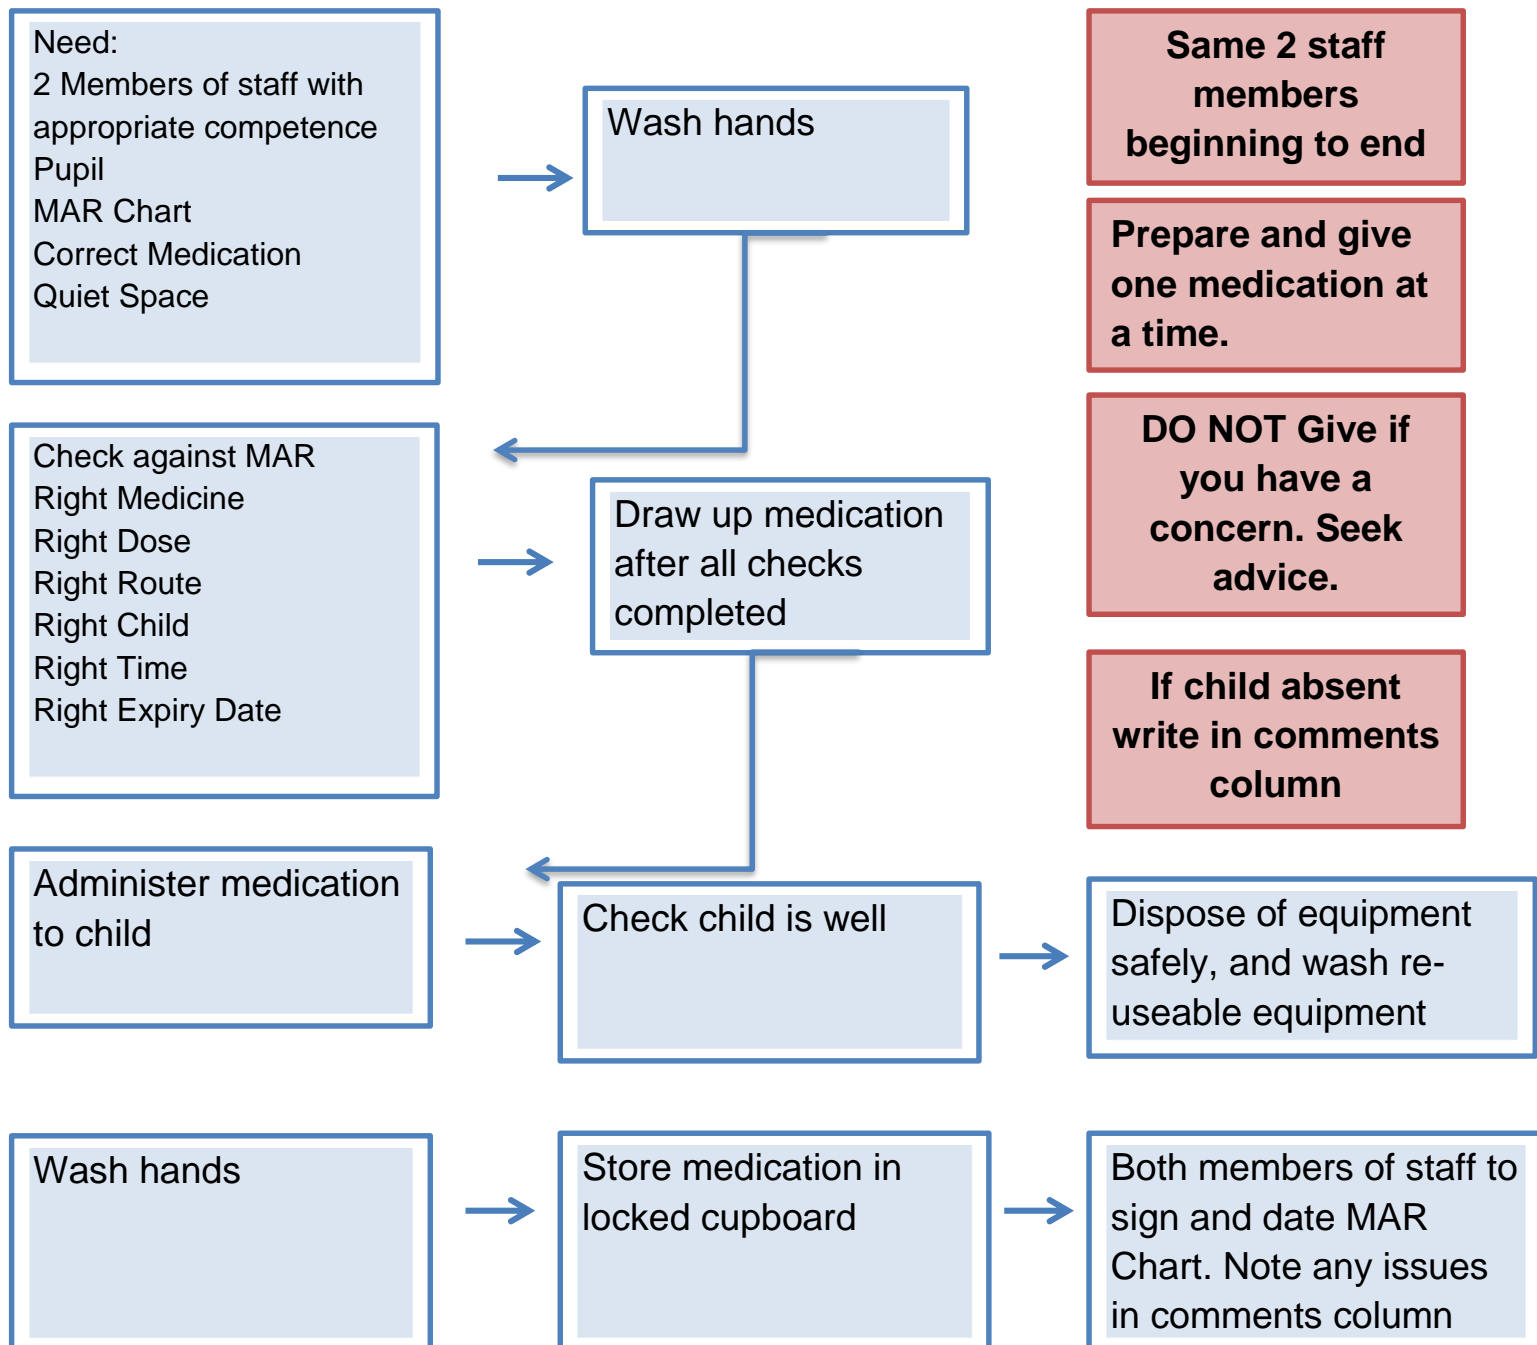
Need:
2 Members of staff with appropriate competence
Pupil
MAR Chart
Correct Medication
Quiet Space

Wash hands

Same 2 staff members beginning to end

Prepare and give one medication at a time.

Check against MAR
Right Medicine
Right Dose
Right Route
Right Child
Right Time
Right Expiry Date

Draw up medication after all checks completed

DO NOT Give if you have a concern. Seek advice.

If child absent write in comments column

Administer medication to child

Check child is well

Dispose of equipment safely, and wash reuseable equipment

Wash hands

Store medication in locked cupboard

Both members of staff to sign and date MAR Chart. Note any issues in comments column